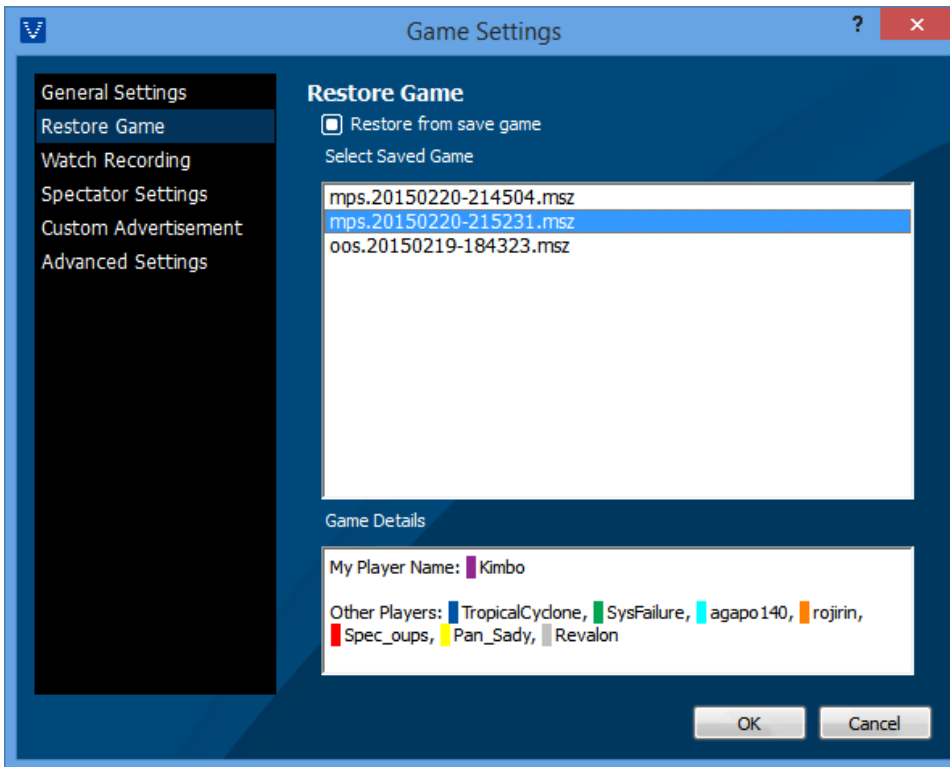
Game Settings

?

General Settings
Restore Game
Watch Recording
Spectator Settings
Custom Advertisement
Advanced Settings

Restore Game

Restore from save game

Select Saved Game

mps.20150220-214504.msz
mps.20150220-215231.msz
oos.20150219-184323.msz

Game Details

My Player Name: Kimbo

Other Players: TropicalCyclone, SysFailure, agapo140, rojirin, Spec_oups, Pan_Sady, Revalon

OK
Cancel